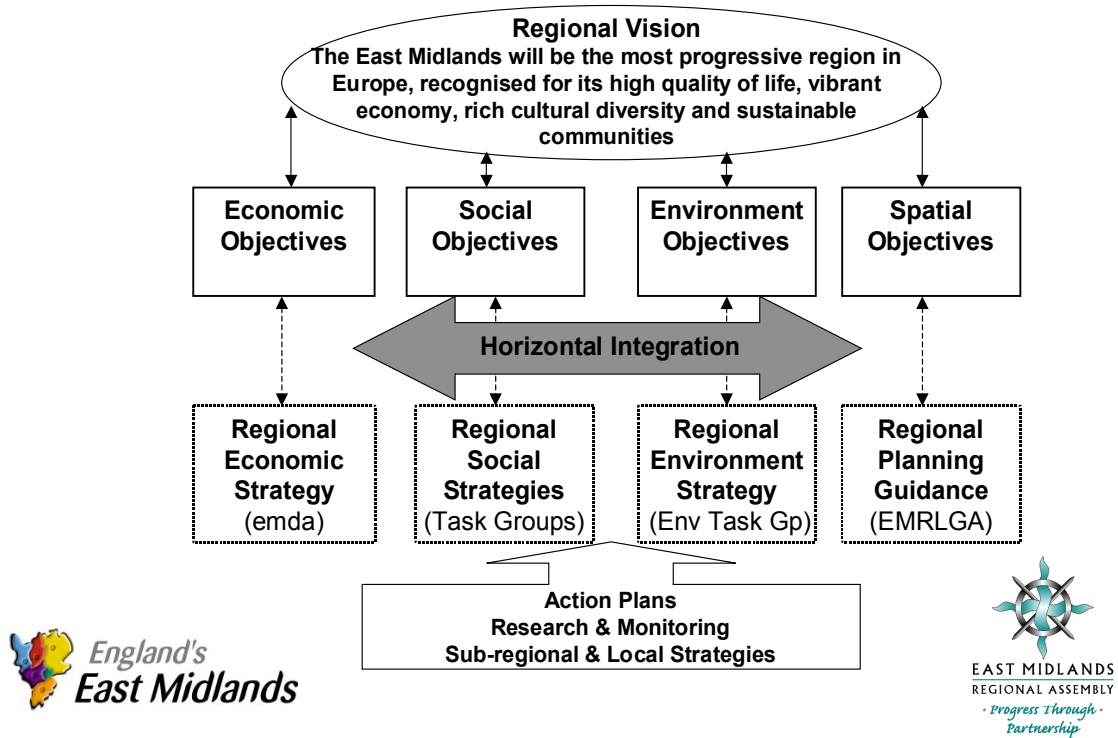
Regional Vision
The East Midlands will be the most progressive region in Europe, recognised for its high quality of life, vibrant economy, rich cultural diversity and sustainable communities

Economic Objectives

Social Objectives

Environment Objectives

Spatial Objectives

Horizontal Integration

Regional Economic Strategy (emda)

Regional Social Strategies (Task Groups)

Regional Environment Strategy (Env Task Gp)

Regional Planning Guidance (EMRLGA)

Action Plans
Research & Monitoring
Sub-regional & Local Strategies

England's East Midlands

EAST MIDLANDS
REGIONAL ASSEMBLY
· Progress Through · Partnership